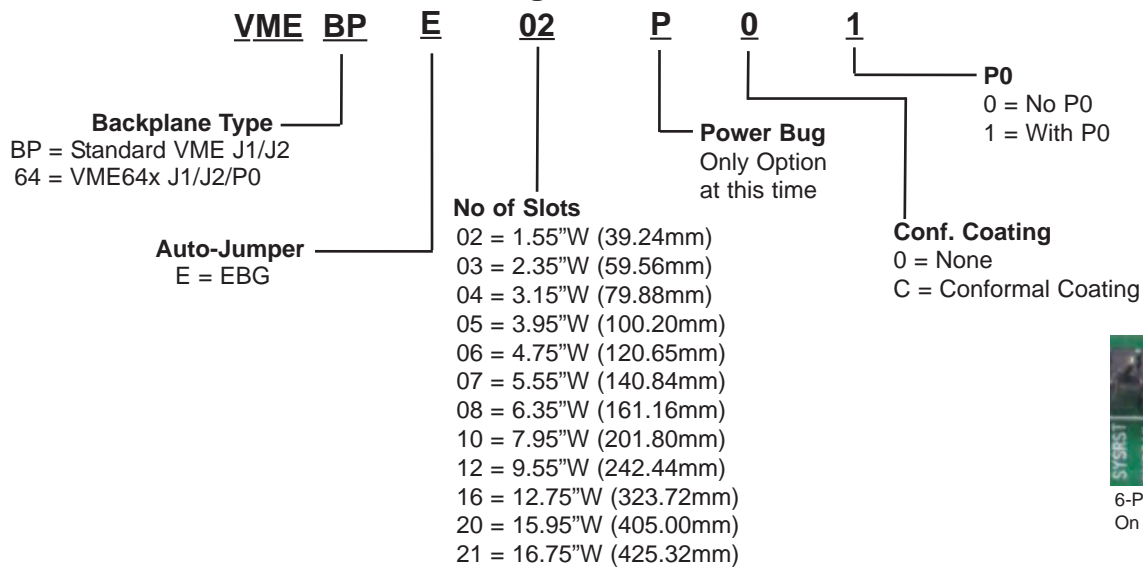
VME BP E 02 P 0 1

Backplane Type
BP = Standard VME J1/J2
64 = VME64x J1/J2/P0

Auto-Jumper
E = EBG

No of Slots
02 = 1.55"W (39.24mm)
03 = 2.35"W (59.56mm)
04 = 3.15"W (79.88mm)
05 = 3.95"W (100.20mm)
06 = 4.75"W (120.65mm)
07 = 5.55"W (140.84mm)
08 = 6.35"W (161.16mm)
10 = 7.95"W (201.80mm)
12 = 9.55"W (242.44mm)
16 = 12.75"W (323.72mm)
20 = 15.95"W (405.00mm)
21 = 16.75"W (425.32mm)

Power Bug
Only Option at this time

P0
0 = No P0
1 = With P0

Conf. Coating
0 = None
C = Conformal Coating

SYSRST

6-P
On